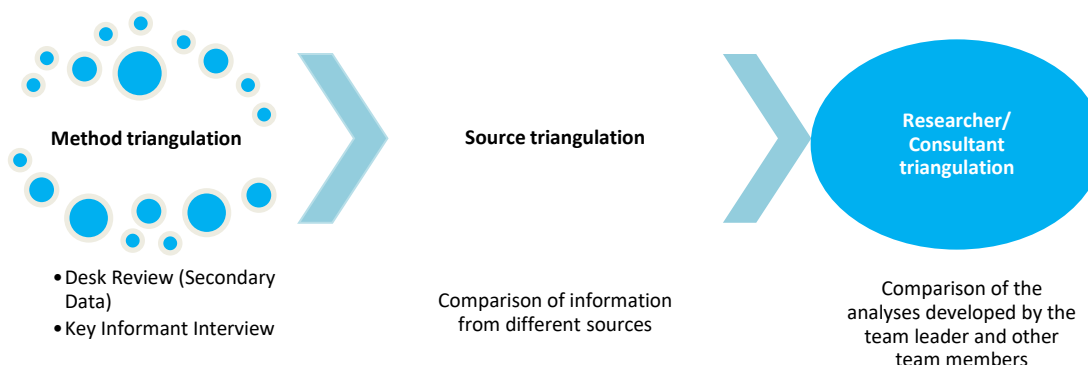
Method triangulation

Source triangulation

Researcher/ Consultant triangulation

• Desk Review (Secondary Data)
• Key Informant Interview

Comparison of information from different sources

Comparison of the analyses developed by the team leader and other team members